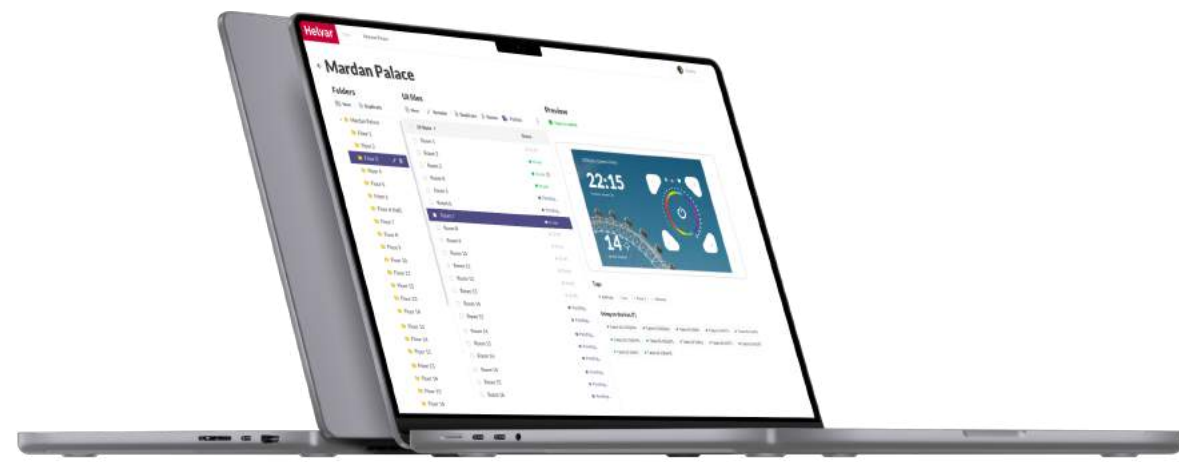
Helvar

Mardan Palace

Folders

UI files

Preview

Mardan Palace

Floor 1

Floor 2

Floor 3

Floor 4

Floor 5

Floor 6

Floor 7

Floor 8

Floor 9

Floor 10

Floor 11

Floor 12

Floor 13

Floor 14

Floor 15

Floor 16

Floor 17

Floor 18

Room 1

Room 2

Room 3

Room 4

Room 5

Room 6

Room 7

Room 8

Room 9

Room 10

Room 11

Room 12

Room 13

Room 14

Room 15

Room 16

22:15

14

Tags

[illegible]